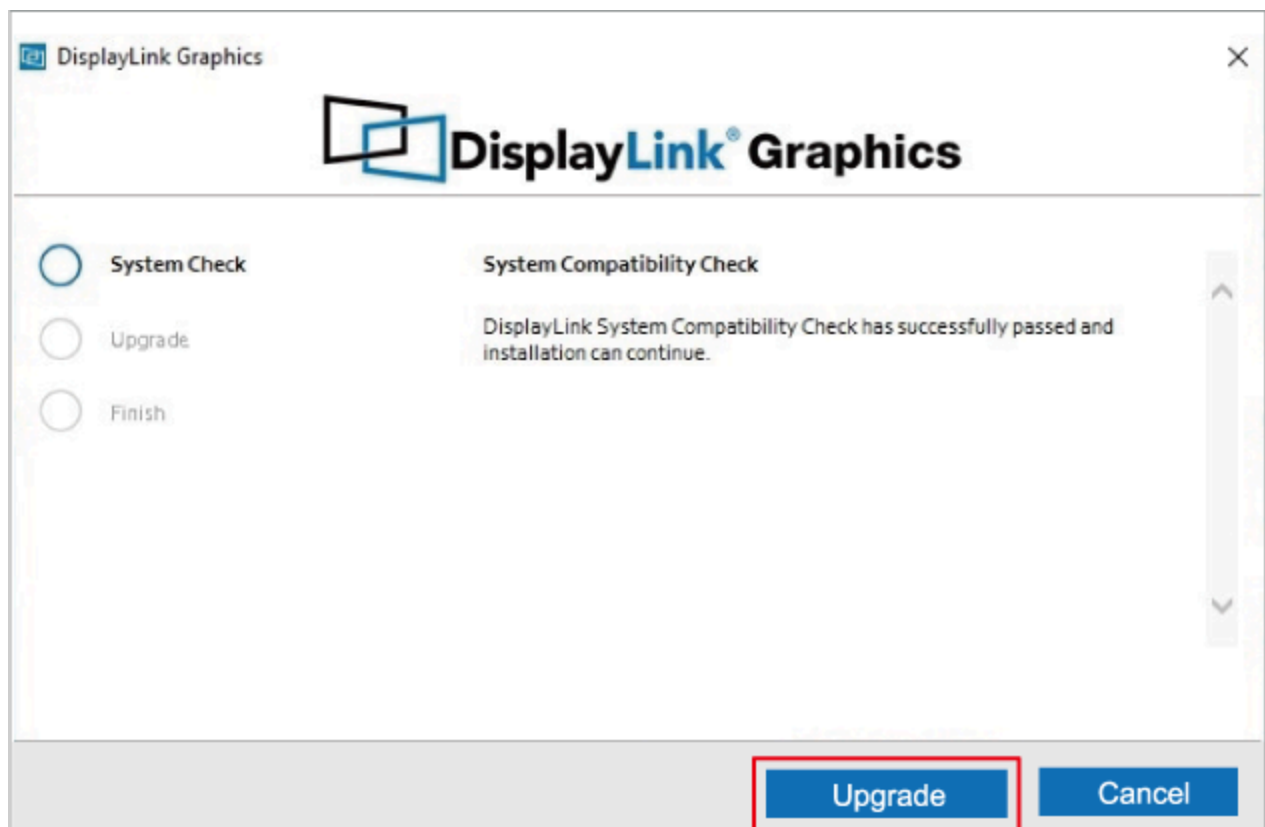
DisplayLink Graphics

×

DisplayLink® Graphics

System Check

Upgrade

Finish

System Compatibility Check

DisplayLink System Compatibility Check has successfully passed and installation can continue.

Upgrade

Cancel